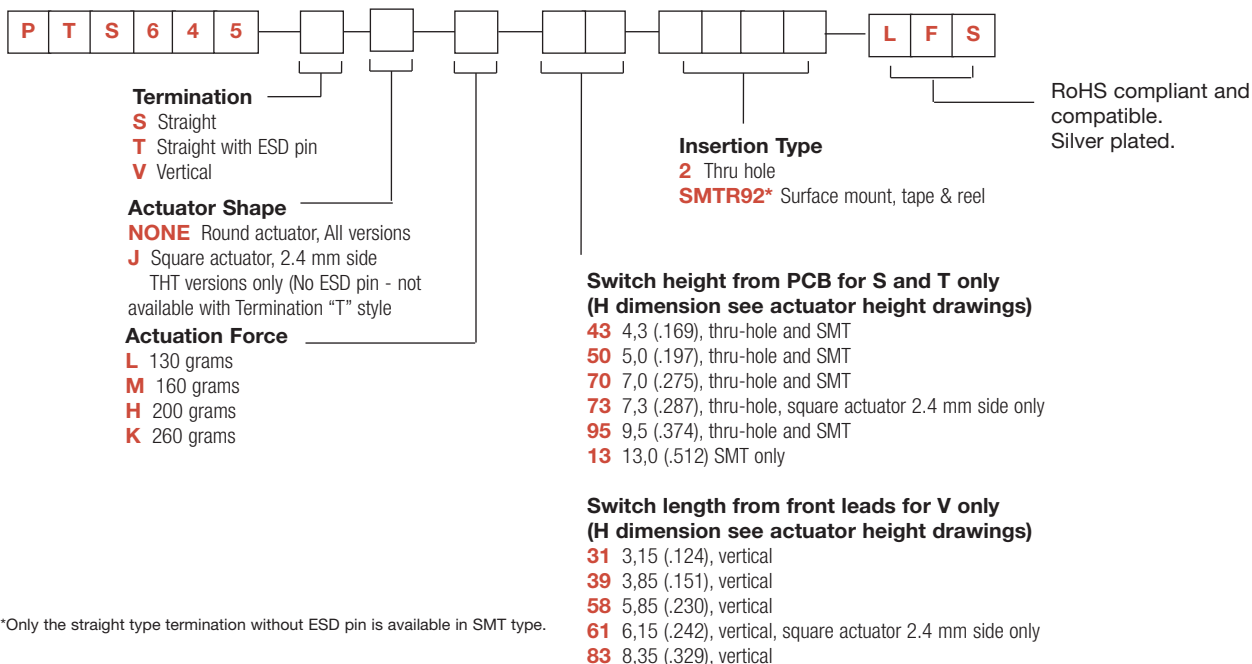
| P | T | S | 6 | 4 | 5 |
|---|---|---|---|---|---|

| L | F | S |
|---|---|---|

Termination
S Straight
T Straight with ESD pin
V Vertical

Actuator Shape
NONE Round actuator, All versions
J Square actuator, 2.4 mm side THT versions only (No ESD pin - not available with Termination “T” style

Actuation Force
L 130 grams
M 160 grams
H 200 grams
K 260 grams

Insertion Type
2 Thru hole
SMTR92* Surface mount, tape & reel

RoHS compliant and compatible.
Silver plated.

Switch height from PCB for S and T only
(H dimension see actuator height drawings)
43 4,3 (.169), thru-hole and SMT
50 5,0 (.197), thru-hole and SMT
70 7,0 (.275), thru-hole and SMT
73 7,3 (.287), thru-hole, square actuator 2.4 mm side only
95 9,5 (.374), thru-hole and SMT
13 13,0 (.512) SMT only

Switch length from front leads for V only
(H dimension see actuator height drawings)
31 3,15 (.124), vertical
39 3,85 (.151), vertical
58 5,85 (.230), vertical
61 6,15 (.242), vertical, square actuator 2.4 mm side only
83 8,35 (.329), vertical

*Only the straight type termination without ESD pin is available in SMT type.